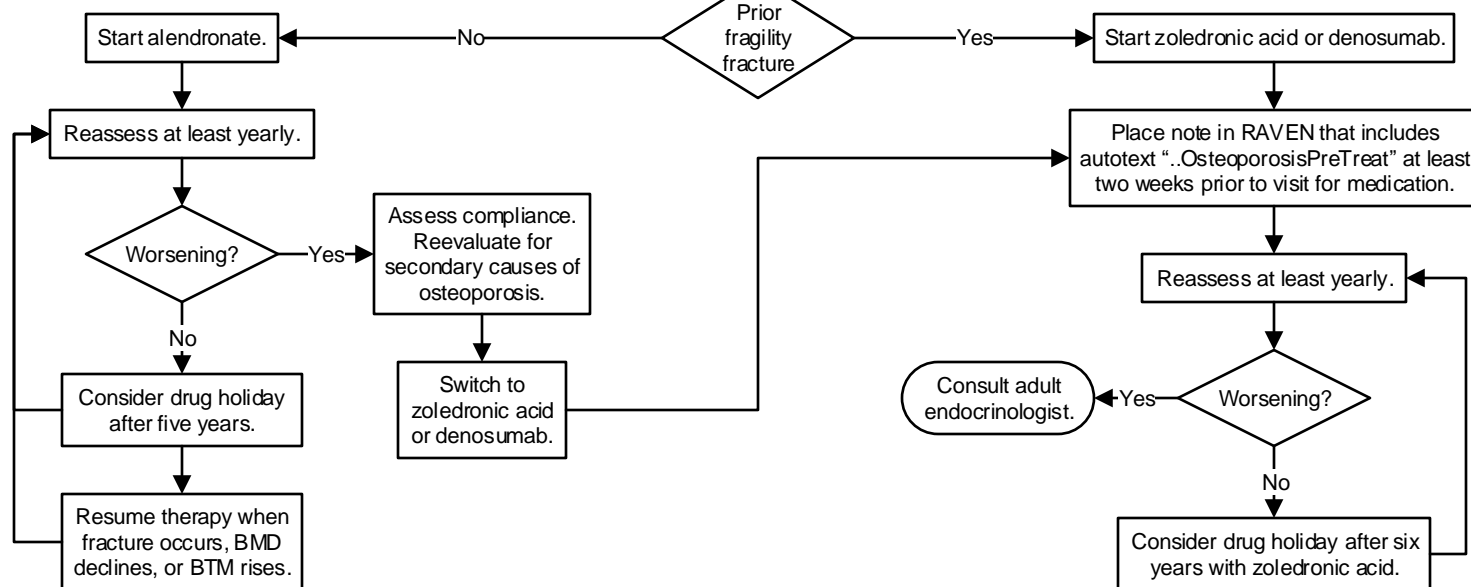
Prior fragility fracture

No

Yes

Start alendronate.

Start zoledronic acid or denosumab.

Reassess at least yearly.

Place note in RAVEN that includes autotext "..OsteoporosisPreTreat" at least two weeks prior to visit for medication.

Worsening?

Yes

Assess compliance. Reevaluate for secondary causes of osteoporosis.

No

Consider drug holiday after five years.

Switch to zoledronic acid or denosumab.

Resume therapy when fracture occurs, BMD declines, or BTM rises.

Reassess at least yearly.

Worsening?

Yes

Consult adult endocrinologist.

No

Consider drug holiday after six years with zoledronic acid.